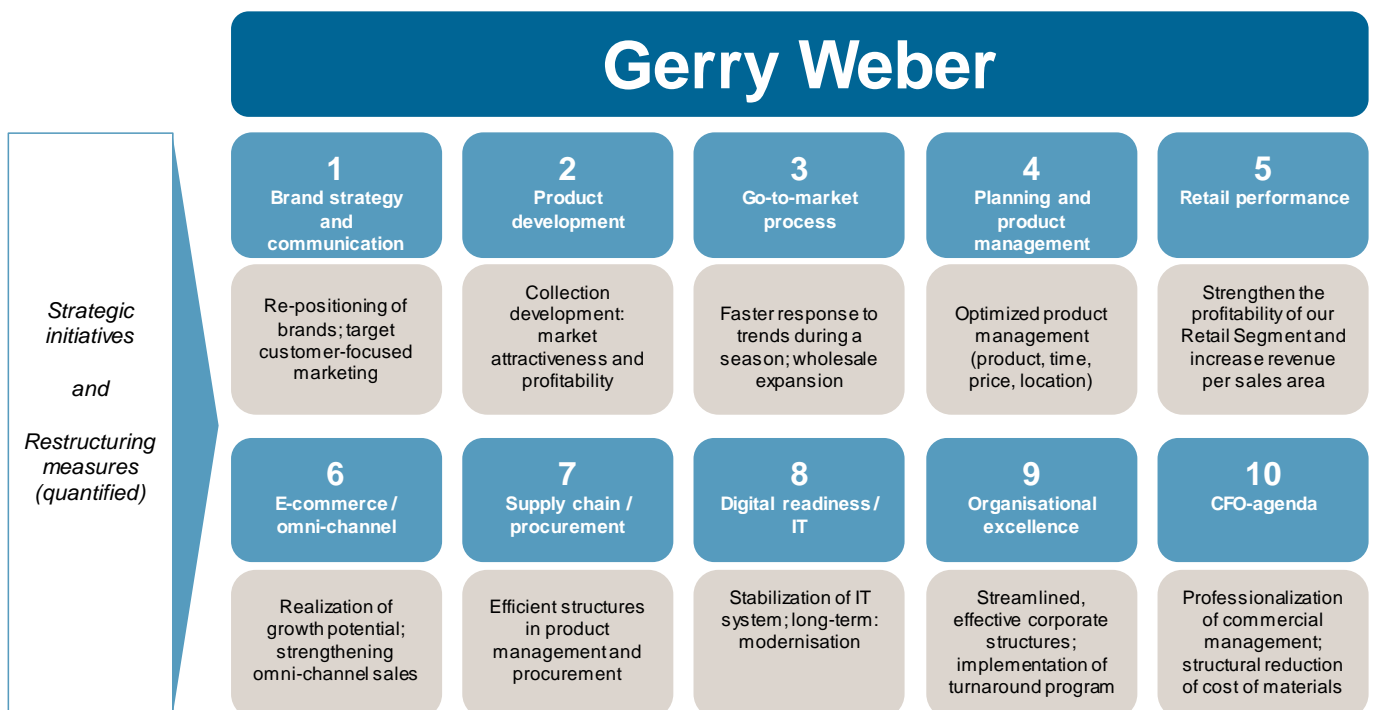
Gerry Weber

Strategic initiatives

and

Restructuring measures (quantified)

1
Brand strategy and communication

Re-positioning of brands; target customer-focused marketing

2
Product development

Collection development: market attractiveness and profitability

3
Go-to-market process

Faster response to trends during a season; wholesale expansion

4
Planning and product management

Optimized product management (product, time, price, location)

5
Retail performance

Strengthen the profitability of our Retail Segment and increase revenue per sales area

6
E-commerce / omni-channel

Realization of growth potential; strengthening omni-channel sales

7
Supply chain / procurement

Efficient structures in product management and procurement

8
Digital readiness / IT

Stabilization of IT system; long-term: modernisation

9
Organisational excellence

Streamlined, effective corporate structures; implementation of turnaround program

10
CFO-agenda

Professionalization of commercial management; structural reduction of cost of materials